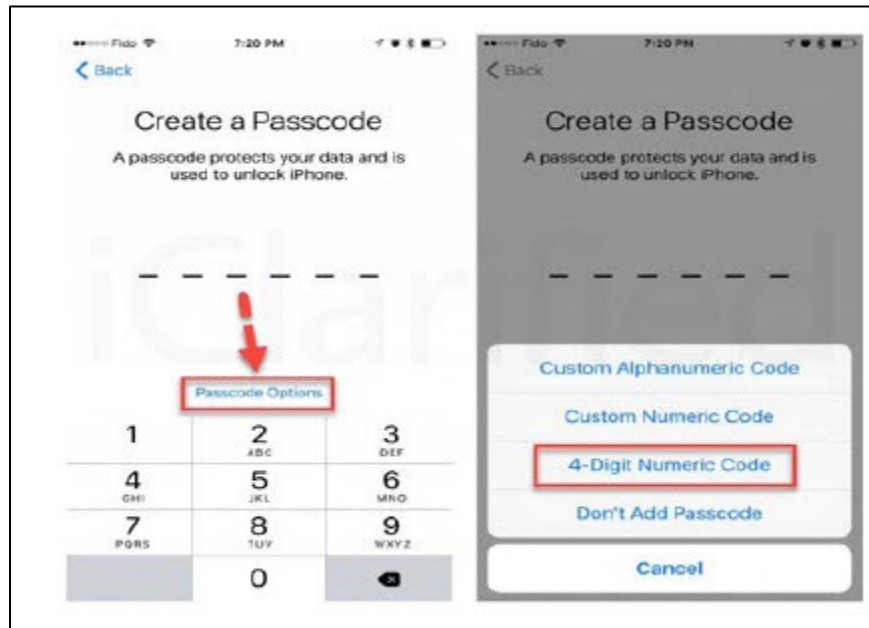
Fido 7:20 PM

< Back

Create a Passcode

A passcode protects your data and is used to unlock iPhone.

iClarified

Passcode Options

1
2 ABC
3 DEF
4 GHI
5 JKL
6 MNO
7 PQRS
8 TUV
9 WXYZ
0

Fido 7:20 PM

< Back

Create a Passcode

A passcode protects your data and is used to unlock iPhone.

Custom Alphanumeric Code

Custom Numeric Code

4-Digit Numeric Code

Don't Add Passcode

Cancel